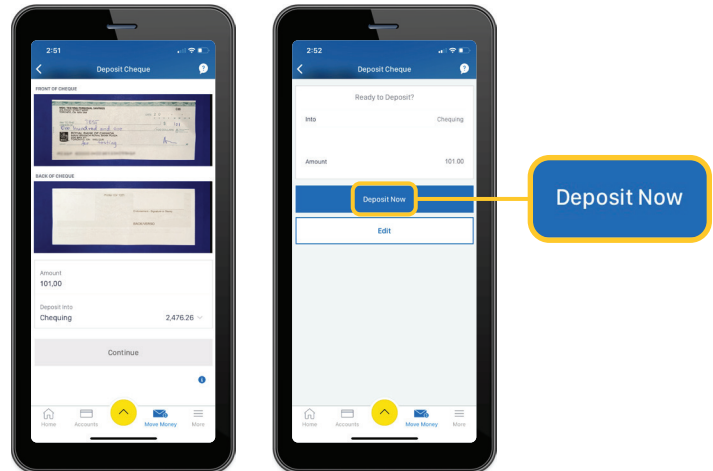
2:51

Deposit Cheque

FRONT OF CHEQUE

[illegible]

BACK OF CHEQUE

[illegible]

Amount
101.00

Deposit Into
Chequing 2,476.26

Continue

Home Accounts Move Money More

2:52

Deposit Cheque

Ready to Deposit?

Into Chequing

Amount 101.00

Deposit Now

Edit

Home Accounts Move Money More

Deposit Now